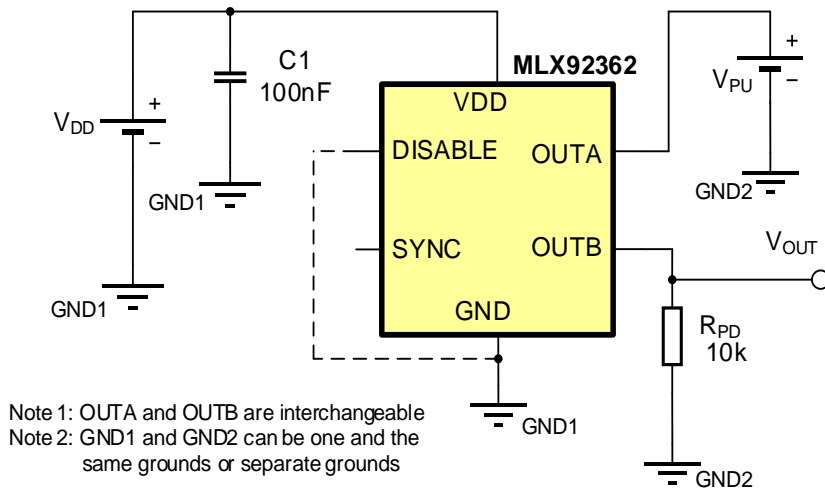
C1
100nF

MLX92362

$V_{DD}$
+
–

GND1

GND1

VDD
DISABLE
OUTA
SYNC
OUTB
GND

+
$V_{PU}$
–

GND2

$V_{OUT}$

$R_{PD}$
10k

GND1

GND2

Note 1: OUTA and OUTB are interchangeable
Note 2: GND1 and GND2 can be one and the same grounds or separate grounds